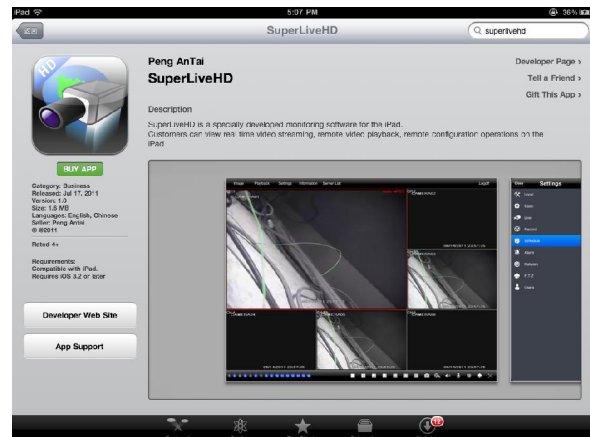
iPad
5:07 PM
36%
SuperLiveHD
superlivehd

HD

Peng AnTai
SuperLiveHD

Developer Page ›
Tell a Friend ›
Gift This App ›

Description
SuperLiveHD is a specially developed monitoring software for the iPad.
Customers can view real time video streaming, remote video playback, remote configuration operations on the iPad

BUY APP

Category: Business
Released: Jul 17, 2011
Version: 1.0
Size: 1.5 MB
Languages: English, Chinese
Seller: Peng Antai
© ©2011

Rated 4+

Requirements:
Compatible with iPad.
Requires iOS 3.2 or later

Developer Web Site
App Support

Image Playback Settings Information Server List Logoff
Settings
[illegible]
12